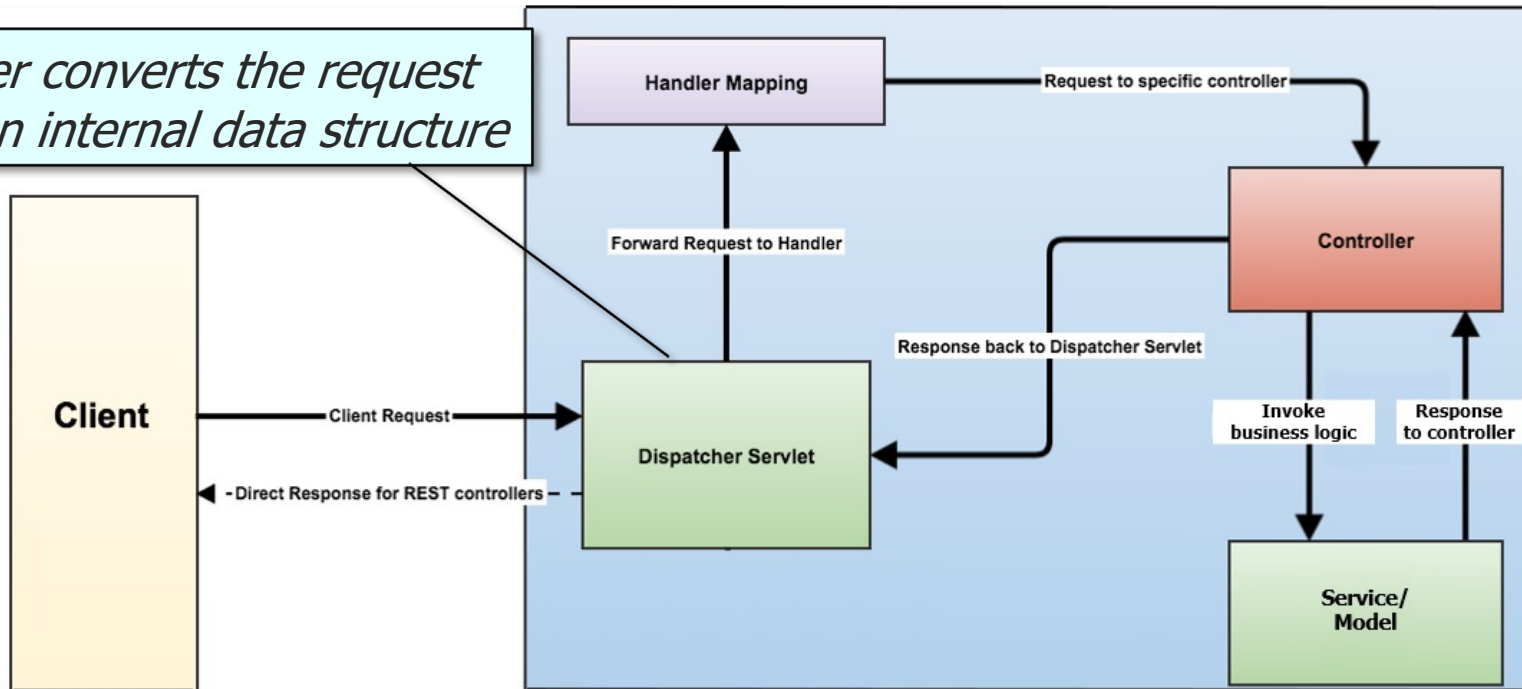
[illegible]er converts the request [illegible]n internal data structure

Handler Mapping

Request to specific controller

Forward Request to Handler

Controller

Response back to Dispatcher Servlet

Client

Client Request

Dispatcher Servlet

Direct Response for REST controllers

Invoke business logic

Response to controller

Service/ Model